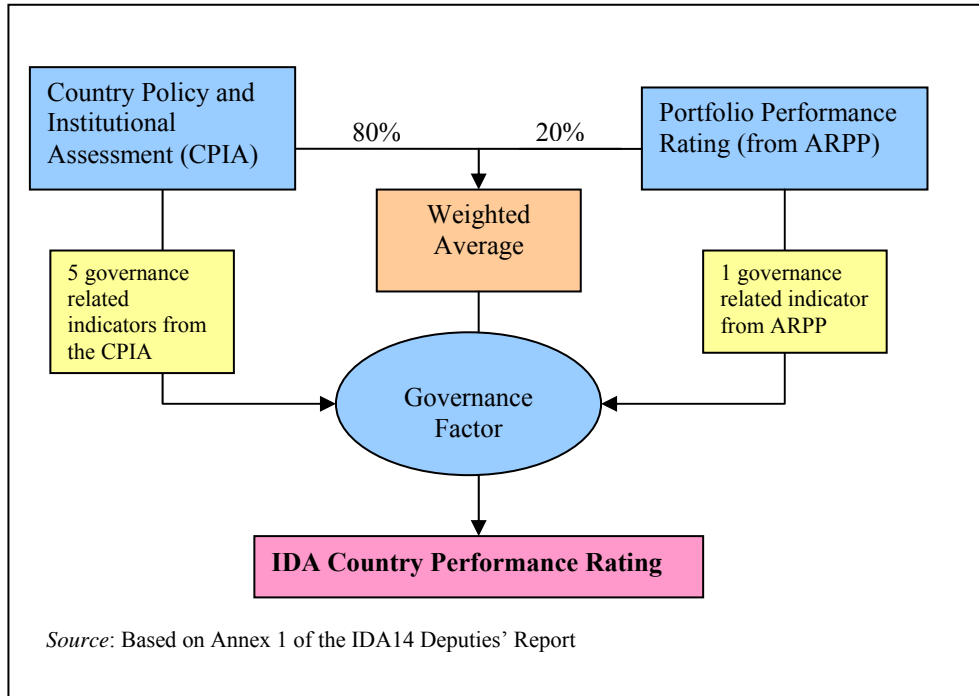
Country Policy and Institutional Assessment (CPIA)

80%

20%

Portfolio Performance Rating (from ARPP)

Weighted Average

5 governance related indicators from the CPIA

1 governance related indicator from ARPP

Governance Factor

**IDA Country Performance Rating**

*Source*: Based on Annex 1 of the IDA14 Deputies' Report